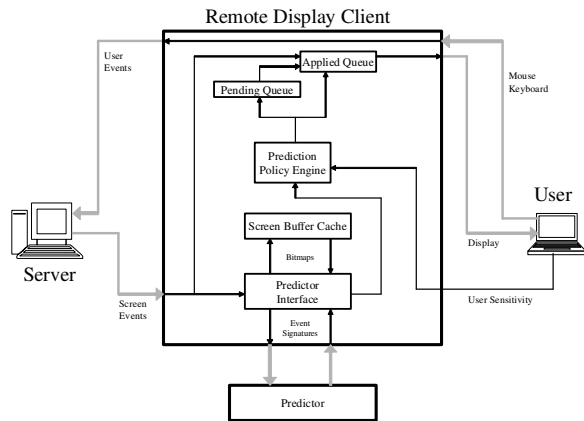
Remote Display Client

User Events

Applied Queue

Pending Queue

Mouse Keyboard

Prediction Policy Engine

User

Screen Buffer Cache

Server

Bitmaps

Display

Screen Events

Predictor Interface

User Sensitivity

Event Signatures

Predictor